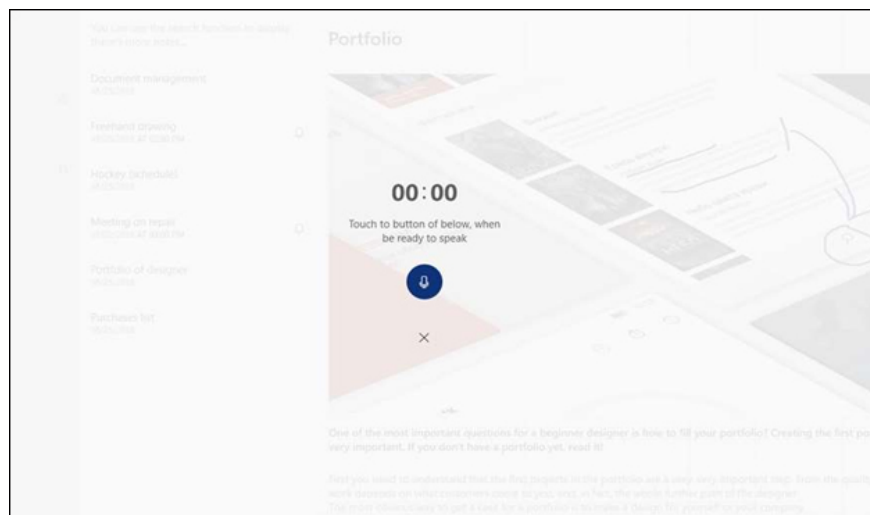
You can use the search function to display the necessary notes...

Portfolio

Document management
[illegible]

Freehand drawing
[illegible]

Hockey (schedule)
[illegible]

Meeting on repair
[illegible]

Portfolio of designer
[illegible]

Purchases list
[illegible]

00:00

Touch to button of below, when be ready to speak

×

One of the most important questions for a beginner designer is how to fill your portfolio! Creating the first po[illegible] very important. If you don't have a portfolio yet, read it!

First you need to understand that the first projects in the portfolio are a very very important step. From the qualit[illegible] work depends on what customers come to you and, in fact, the whole further path of the designer.
The most obvious way to get a case for a portfolio is to make a design for yourself or your company.